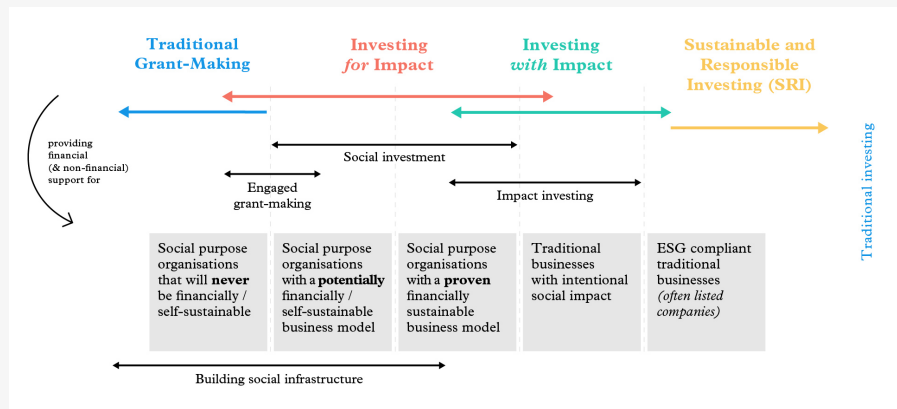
Traditional Grant-Making

Investing *for* Impact

Investing *with* Impact

Sustainable and Responsible Investing (SRI)

Traditional investing

providing financial (& non-financial) support for

Social investment

Engaged grant-making

Impact investing

| Social purpose organisations that will **never** be financially / self-sustainable | Social purpose organisations with a **potentially** financially / self-sustainable business model | Social purpose organisations with a **proven** financially sustainable business model | Traditional businesses with intentional social impact | ESG compliant traditional businesses *(often listed companies)* |
|---|---|---|---|---|

Building social infrastructure